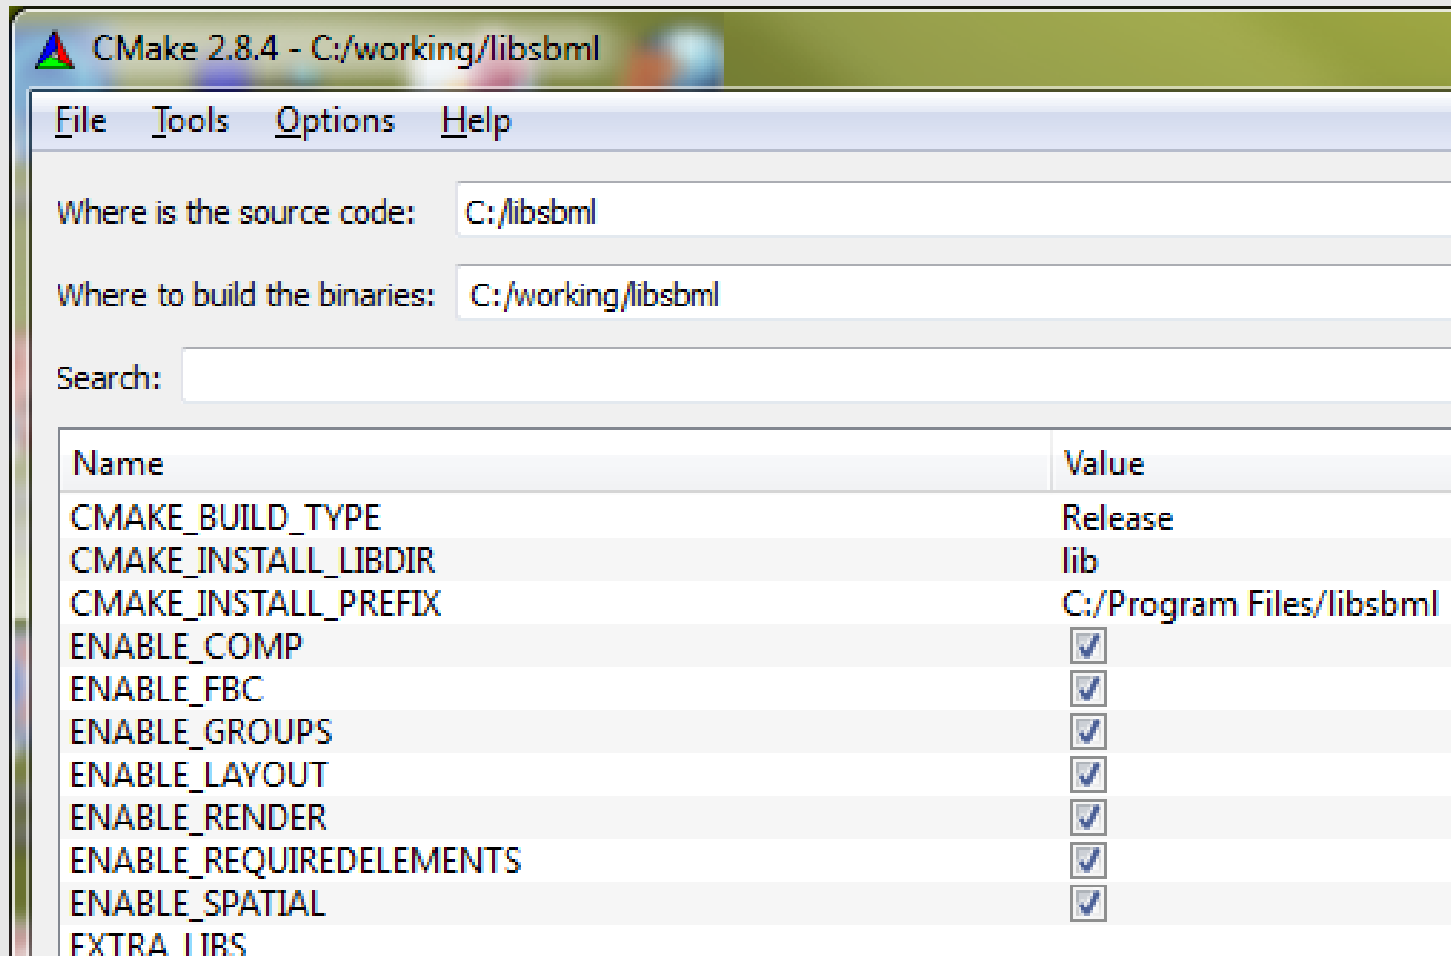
CMake 2.8.4 - C:/working/libsbml

File Tools Options Help

Where is the source code: C:/libsbml

Where to build the binaries: C:/working/libsbml

Search:

| Name | Value |
|---|---|
| CMAKE_BUILD_TYPE | Release |
| CMAKE_INSTALL_LIBDIR | lib |
| CMAKE_INSTALL_PREFIX | C:/Program Files/libsbml |
| ENABLE_COMP | ☑ |
| ENABLE_FBC | ☑ |
| ENABLE_GROUPS | ☑ |
| ENABLE_LAYOUT | ☑ |
| ENABLE_RENDER | ☑ |
| ENABLE_REQUIREDELEMENTS | ☑ |
| ENABLE_SPATIAL | ☑ |
| EXTRA_LIBS | |